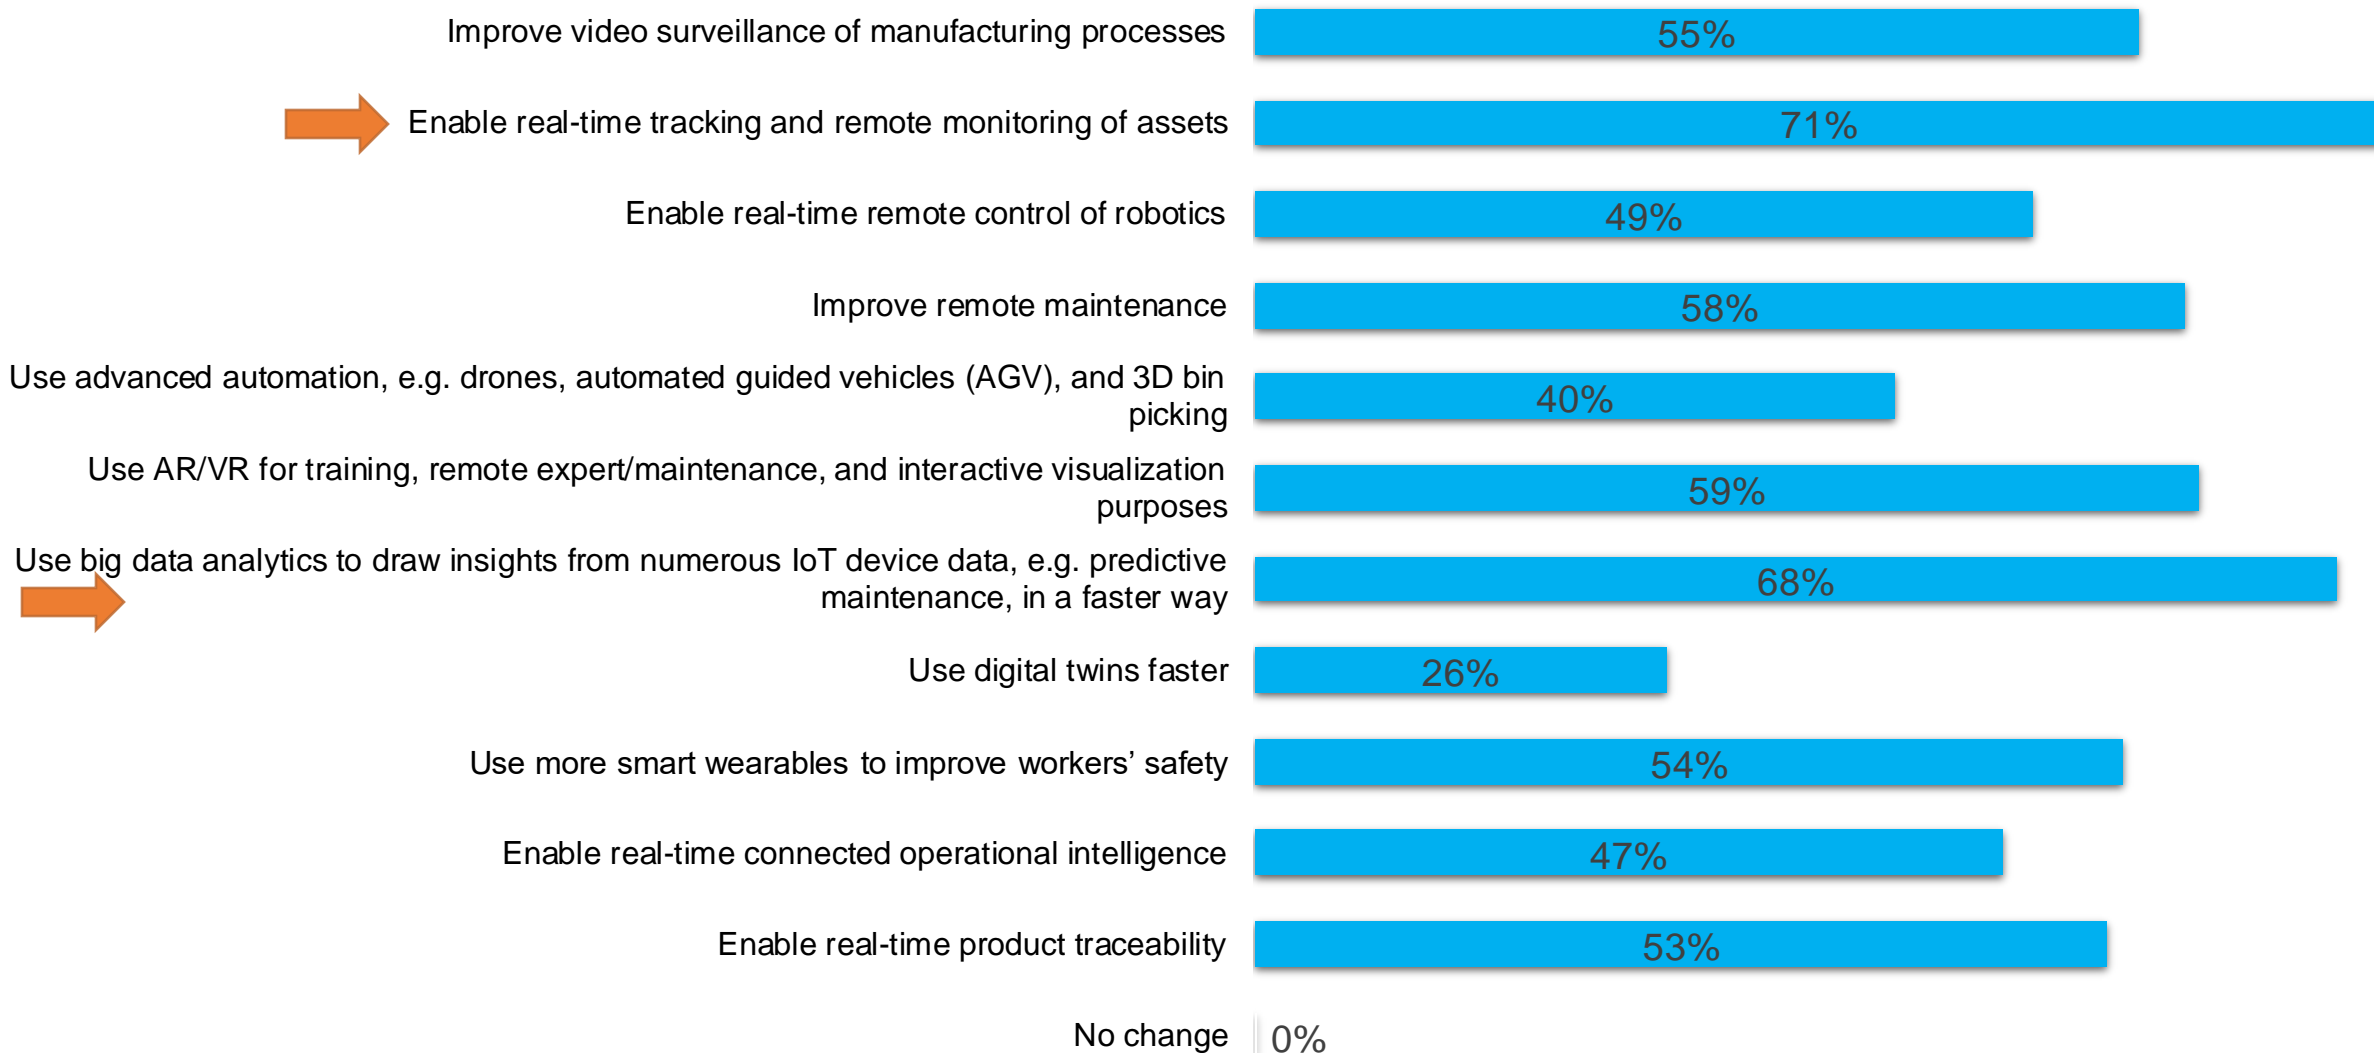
| | |
|---|---|
| Improve video surveillance of manufacturing processes | 55% |
| Enable real-time tracking and remote monitoring of assets | 71% |
| Enable real-time remote control of robotics | 49% |
| Improve remote maintenance | 58% |
| Use advanced automation, e.g. drones, automated guided vehicles (AGV), and 3D bin picking | 40% |
| Use AR/VR for training, remote expert/maintenance, and interactive visualization purposes | 59% |
| Use big data analytics to draw insights from numerous IoT device data, e.g. predictive maintenance, in a faster way | 68% |
| Use digital twins faster | 26% |
| Use more smart wearables to improve workers' safety | 54% |
| Enable real-time connected operational intelligence | 47% |
| Enable real-time product traceability | 53% |
| No change | 0% |